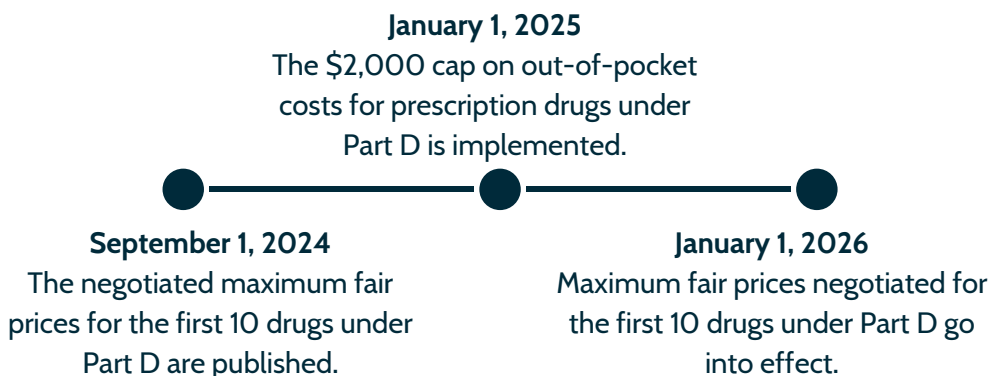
**January 1, 2025**
The \$2,000 cap on out-of-pocket costs for prescription drugs under Part D is implemented.

**September 1, 2024**
The negotiated maximum fair prices for the first 10 drugs under Part D are published.

**January 1, 2026**
Maximum fair prices negotiated for the first 10 drugs under Part D go into effect.